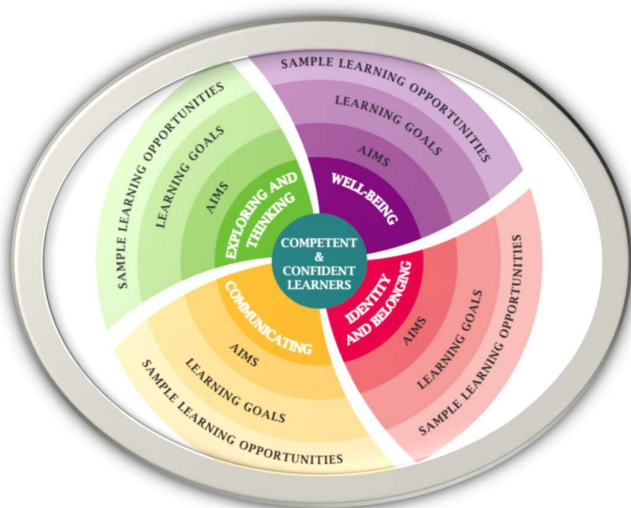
COMPETENT & CONFIDENT LEARNERS

WELL-BEING
AIMS
LEARNING GOALS
SAMPLE LEARNING OPPORTUNITIES

IDENTITY AND BELONGING
AIMS
LEARNING GOALS
SAMPLE LEARNING OPPORTUNITIES

COMMUNICATING
AIMS
LEARNING GOALS
SAMPLE LEARNING OPPORTUNITIES

EXPLORING AND THINKING
AIMS
LEARNING GOALS
SAMPLE LEARNING OPPORTUNITIES